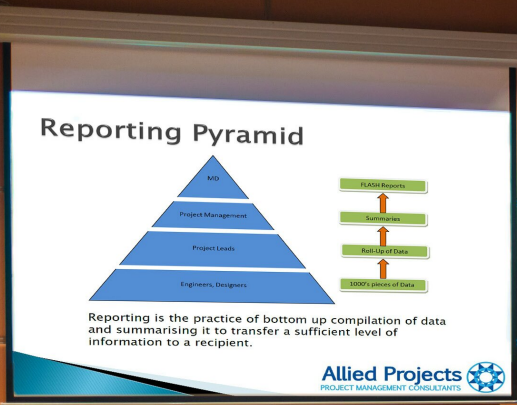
Reporting Pyramid

MD

Project Management

Project Leads

Engineers, Designers

FLASH Reports

Summaries

Roll-Up of Data

1000's pieces of Data

Reporting is the practice of bottom up compilation of data and summarising it to transfer a sufficient level of information to a recipient.

Allied Projects
PROJECT MANAGEMENT CONSULTANTS